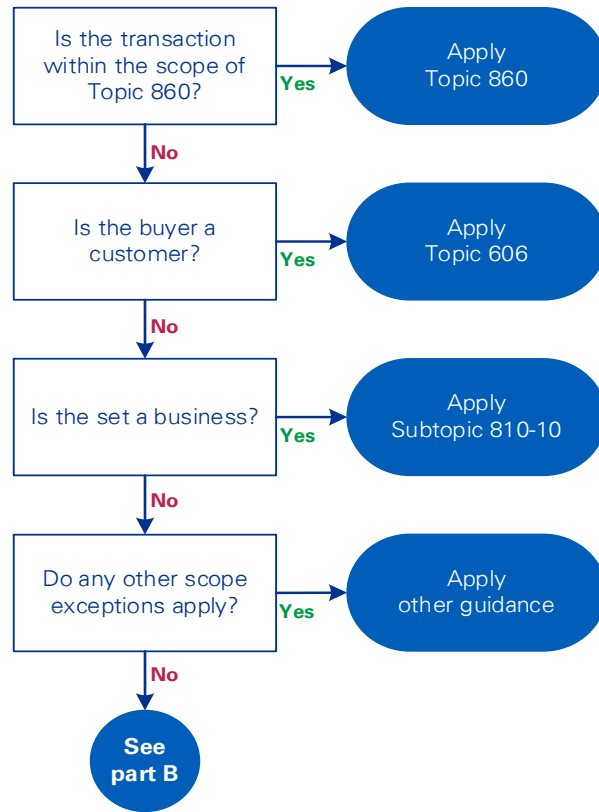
Is the transaction within the scope of Topic 860?

Yes

Apply Topic 860

No

Is the buyer a customer?

Yes

Apply Topic 606

No

Is the set a business?

Yes

Apply Subtopic 810-10

No

Do any other scope exceptions apply?

Yes

Apply other guidance

No

See part B